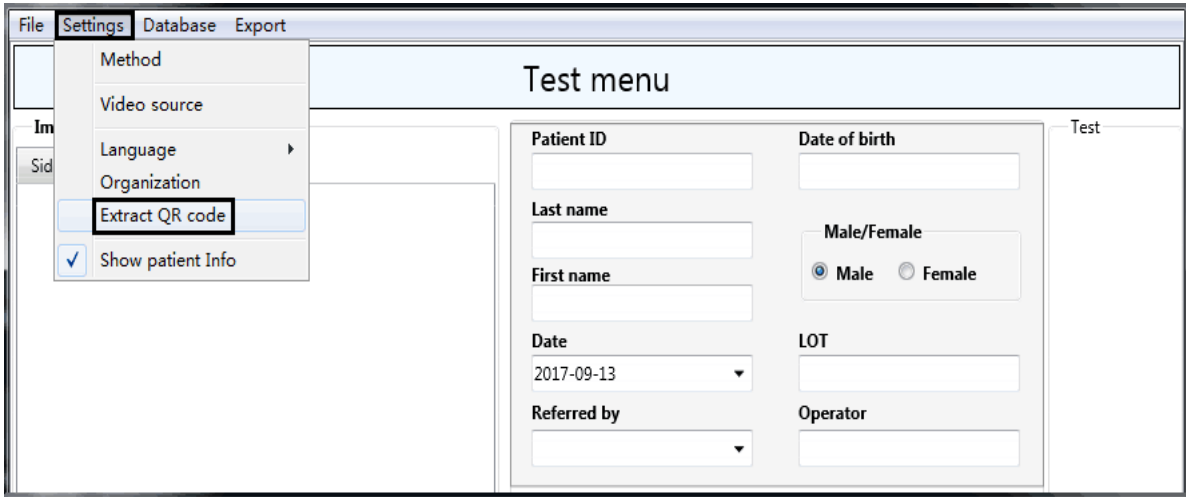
File Settings Database Export

Method

Video source

Language

Organization

Extract QR code

✓ Show patient Info

Test menu

Im

Sid

Patient ID

Date of birth

Last name

Male/Female

Male Female

First name

Date

2017-09-13

LOT

Referred by

Operator

Test